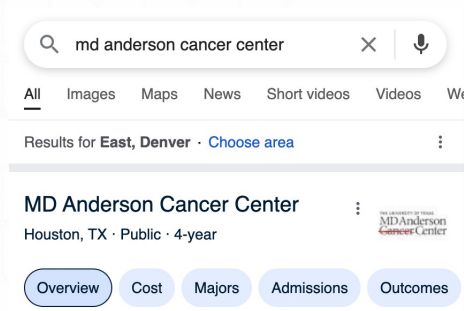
md anderson cancer center

All Images Maps News Short videos Videos We

Results for East, Denver · Choose area

MD Anderson Cancer Center
Houston, TX · Public · 4-year

THE UNIVERSITY OF TEXAS MD Anderson Cancer Center

Overview Cost Majors Admissions Outcomes